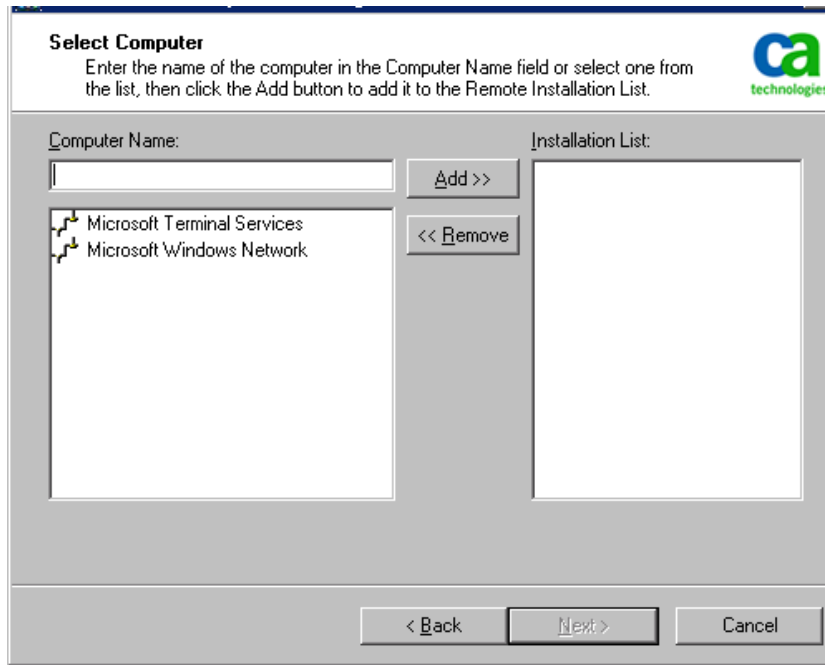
Select Computer

Enter the name of the computer in the Computer Name field or select one from the list, then click the Add button to add it to the Remote Installation List.

ca technologies

Computer Name:

Add >>

<< Remove

Installation List:

Microsoft Terminal Services
Microsoft Windows Network

< Back

Next >

Cancel